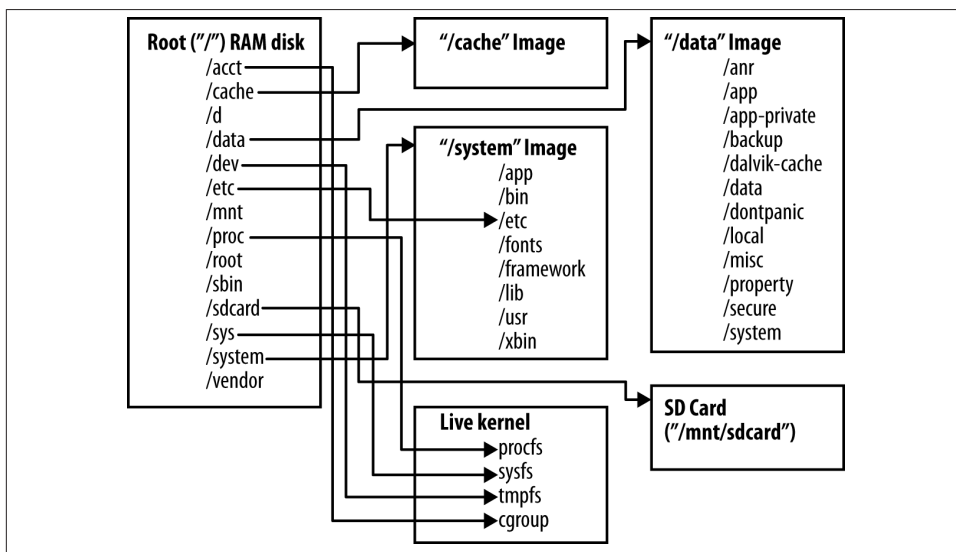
Root ("/") RAM disk
/acct
/cache
/d
/data
/dev
/etc
/mnt
/proc
/root
/sbin
/sdcard
/sys
/system
/vendor

"/cache" Image

"/data" Image
/anr
/app
/app-private
/backup
/dalvik-cache
/data
/dontpanic
/local
/misc
/property
/secure
/system

"/system" Image
/app
/bin
/etc
/fonts
/framework
/lib
/usr
/xbin

SD Card
("/mnt/sdcard")

Live kernel
procfs
sysfs
tmpfs
cgroup